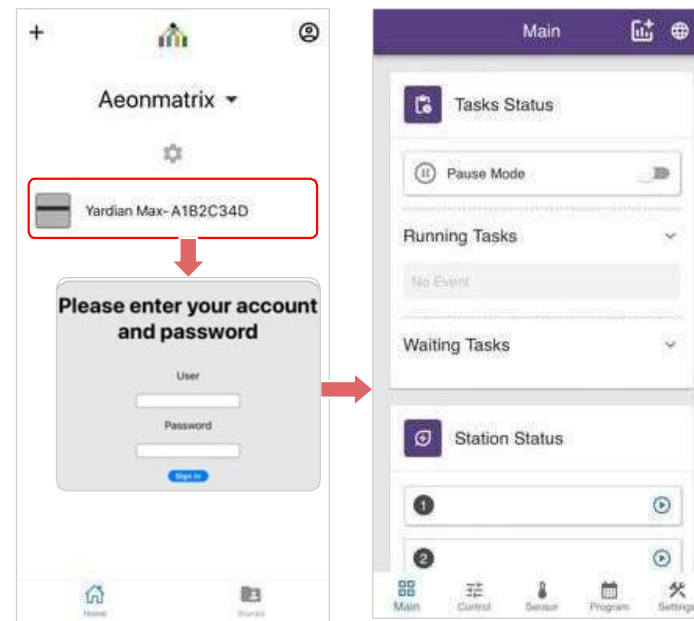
+

Aeonmatrix

Yardian Max- A1B2C34D

Please enter your account and password

User

Password

Sign in

Home

Shared

Main

Tasks Status

Pause Mode

Running Tasks

No Event

Waiting Tasks

Station Status

1

2

Main

Control

Sensor

Program

Settings